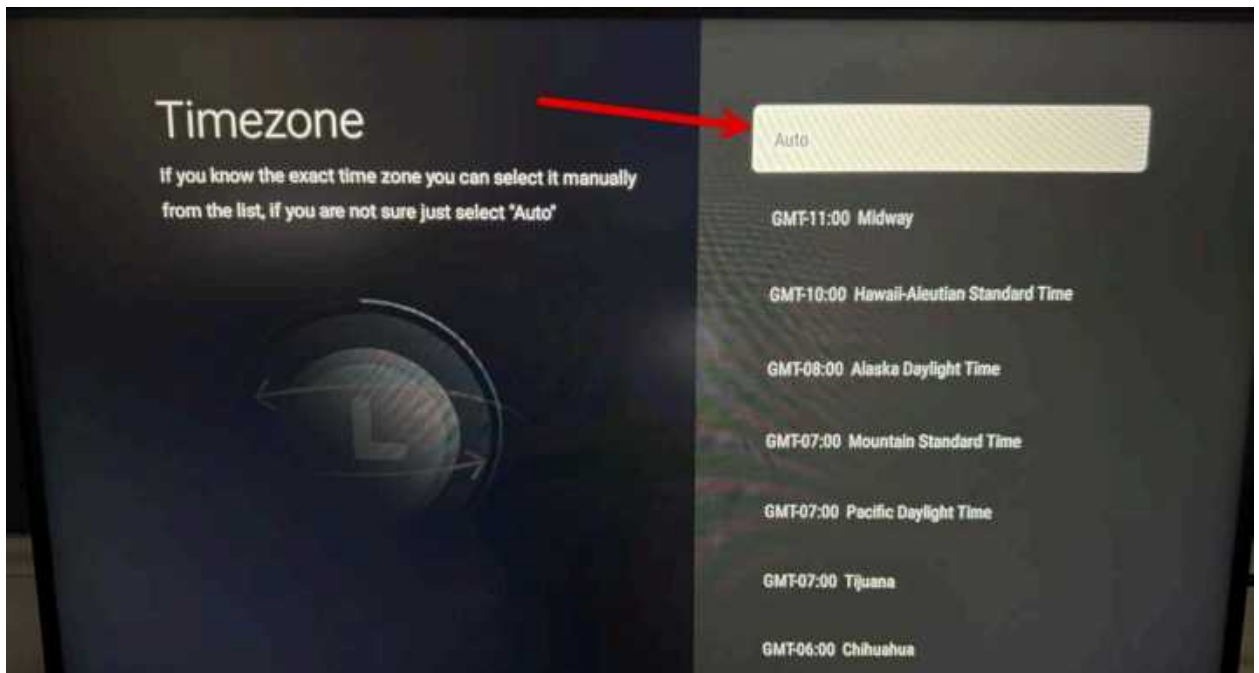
Timezone

If you know the exact time zone you can select it manually from the list, if you are not sure just select "Auto"

Auto

GMT-11:00 Midway

GMT-10:00 Hawaii-Aleutian Standard Time

GMT-08:00 Alaska Daylight Time

GMT-07:00 Mountain Standard Time

GMT-07:00 Pacific Daylight Time

GMT-07:00 Tijuana

GMT-06:00 Chihuahua